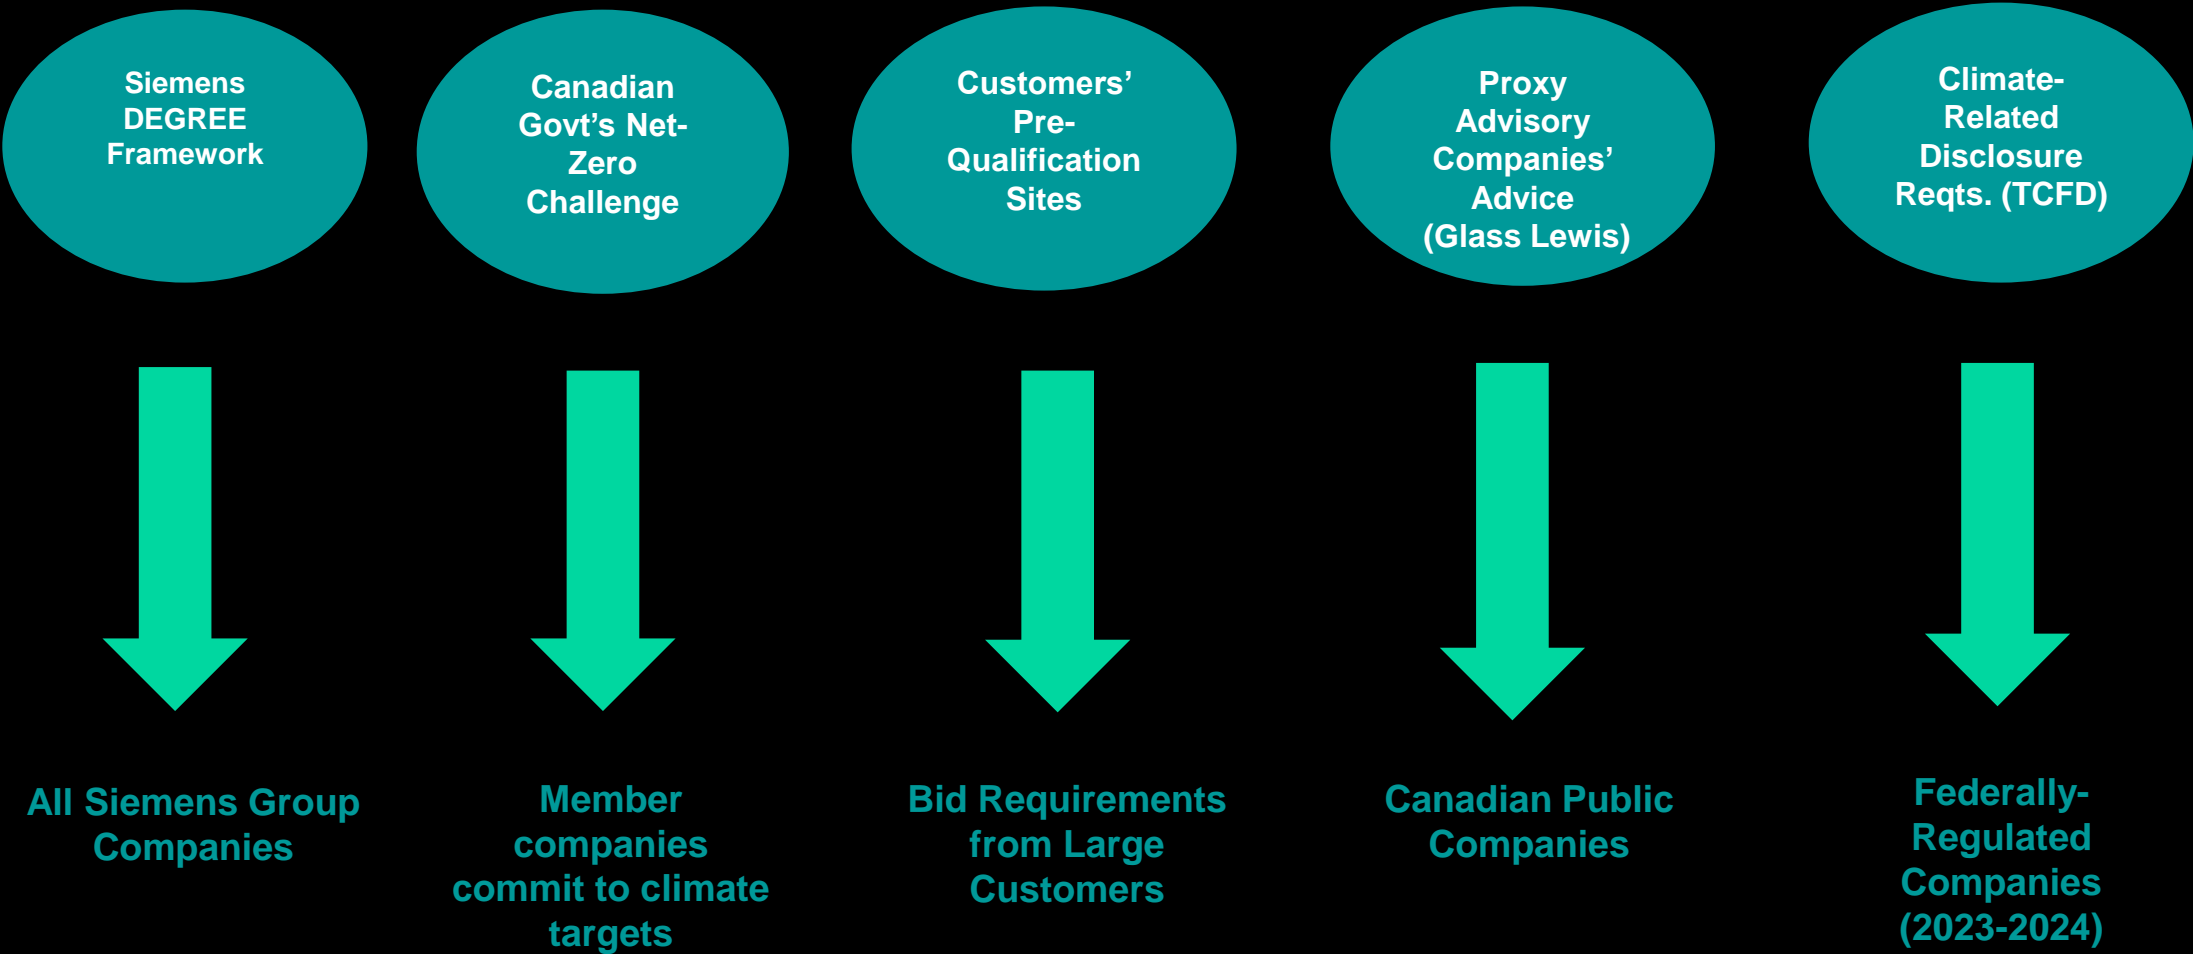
Siemens DEGREE Framework

Canadian Govt's Net-Zero Challenge

Customers' Pre-Qualification Sites

Proxy Advisory Companies' Advice (Glass Lewis)

Climate-Related Disclosure Reqts. (TCFD)

All Siemens Group Companies

Member companies commit to climate targets

Bid Requirements from Large Customers

Canadian Public Companies

Federally-Regulated Companies (2023-2024)